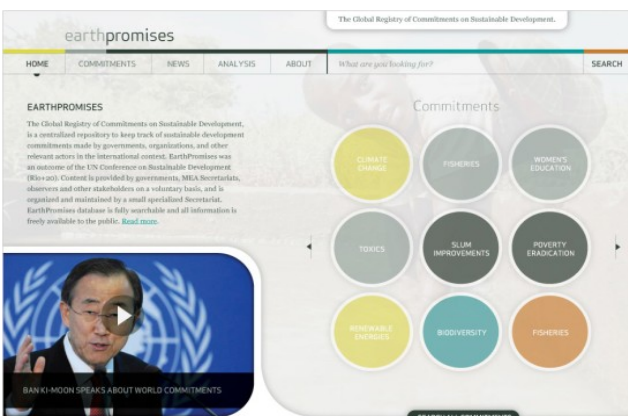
earthpromises

The Global Registry of Commitments on Sustainable Development.

HOME COMMITMENTS NEWS ANALYSIS ABOUT What are you looking for? SEARCH

EARTHPROMISES

The Global Registry of Commitments on Sustainable Development, is a centralized repository to keep track of sustainable development commitments made by governments, organizations, and other relevant actors in the international context. EarthPromises was an outcome of the UN Conference on Sustainable Development (Rio+20). Content is provided by governments, MEA Secretariats, observers and other stakeholders on a voluntary basis, and is organized and maintained by a small specialized Secretariat. EarthPromises database is fully searchable and all information is freely available to the public. Read more.

Commitments

CLIMATE CHANGE

FISHERIES

WOMEN'S EDUCATION

TOXICS

SLUM IMPROVEMENTS

POVERTY ERADICATION

RENEWABLE ENERGIES

BIODIVERSITY

FISHERIES

BAN KI-MOON SPEAKS ABOUT WORLD COMMITMENTS

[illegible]